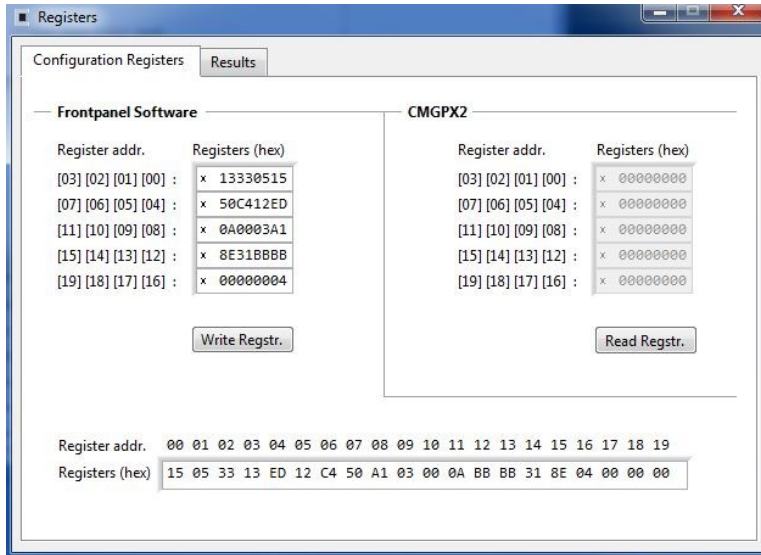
Registers

Configuration Registers | Results

Frontpanel Software

Register addr. Registers (hex)
[03] [02] [01] [00] : x 13330515
[07] [06] [05] [04] : x 50C412ED
[11] [10] [09] [08] : x 0A0003A1
[15] [14] [13] [12] : x 8E31BBBB
[19] [18] [17] [16] : x 00000004

Write Regstr.

CMGPX2

Register addr. Registers (hex)
[03] [02] [01] [00] : x 00000000
[07] [06] [05] [04] : x 00000000
[11] [10] [09] [08] : x 00000000
[15] [14] [13] [12] : x 00000000
[19] [18] [17] [16] : x 00000000

Read Regstr.

Register addr. 00 01 02 03 04 05 06 07 08 09 10 11 12 13 14 15 16 17 18 19
Registers (hex) 15 05 33 13 ED 12 C4 50 A1 03 00 0A BB BB 31 8E 04 00 00 00